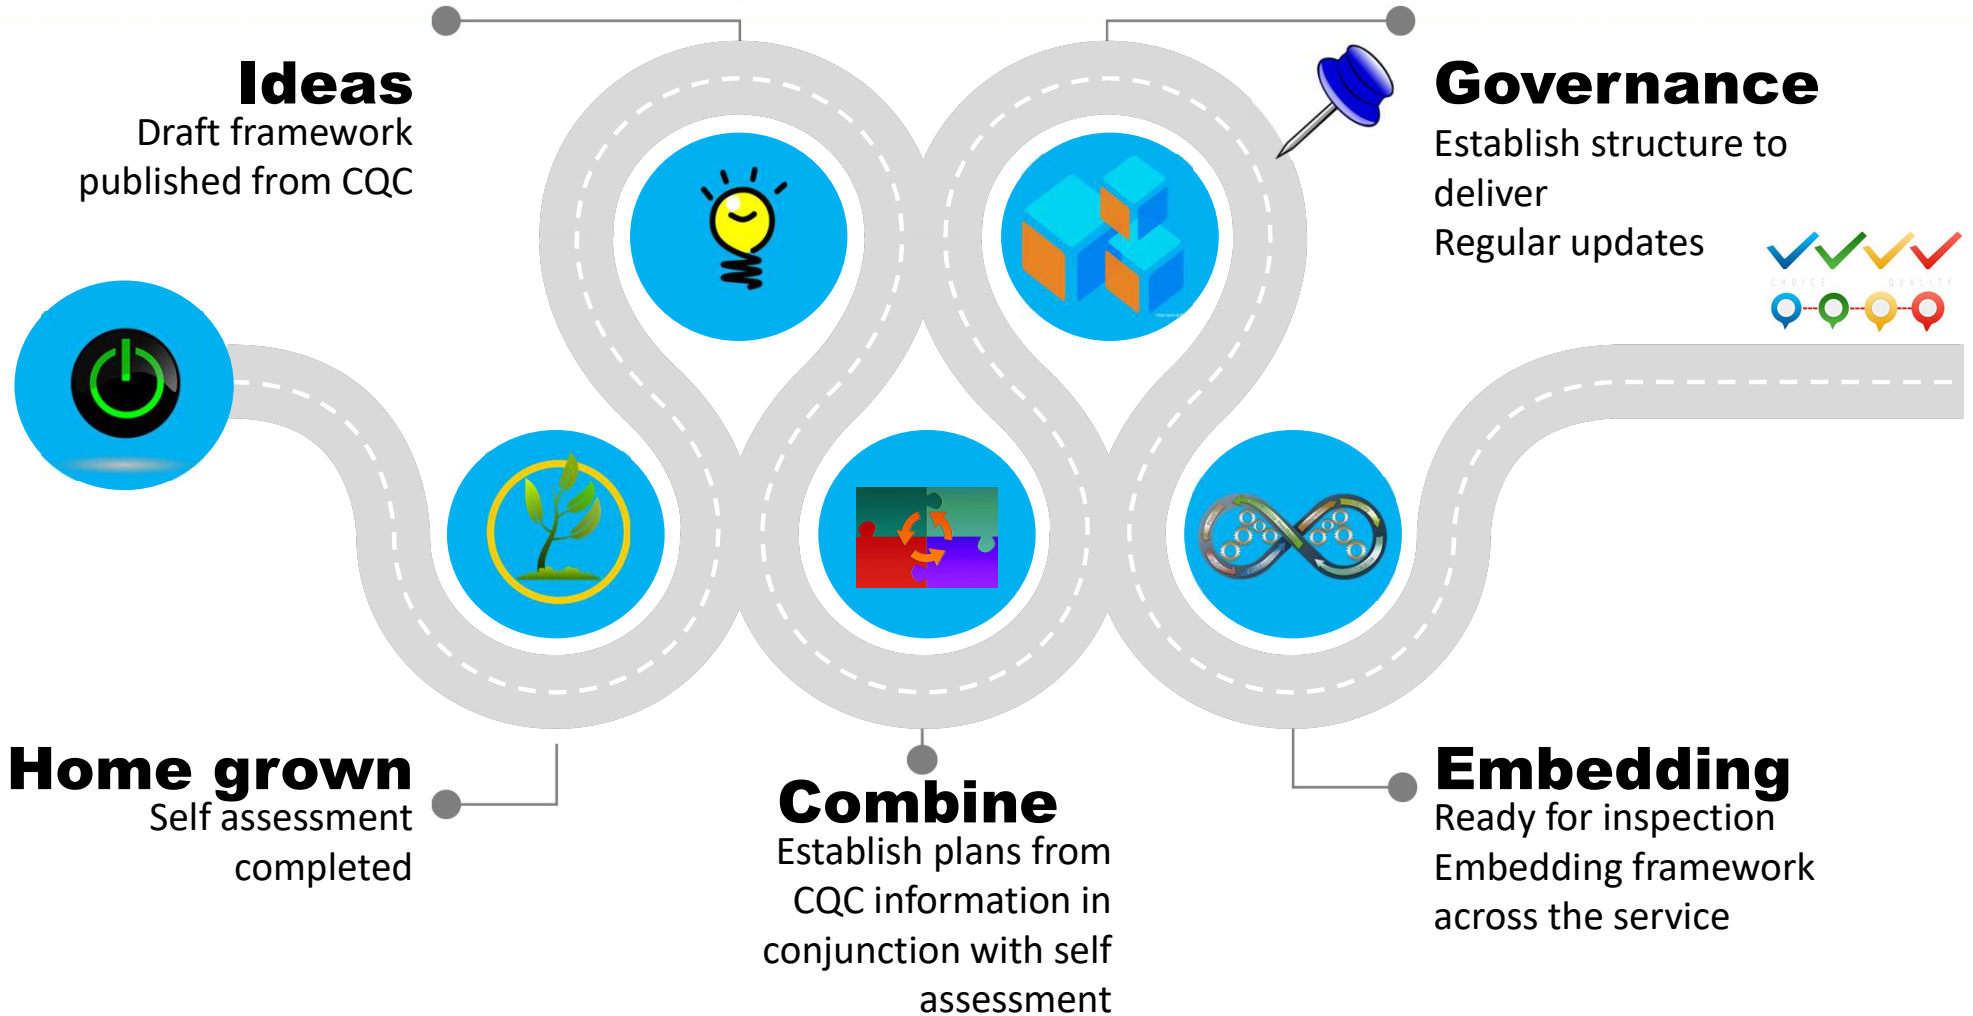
Ideas
Draft framework published from CQC

Governance
Establish structure to deliver
Regular updates

CHOICE QUALITY

Home grown
Self assessment completed

Combine
Establish plans from CQC information in conjunction with self assessment

Embedding
Ready for inspection
Embedding framework across the service